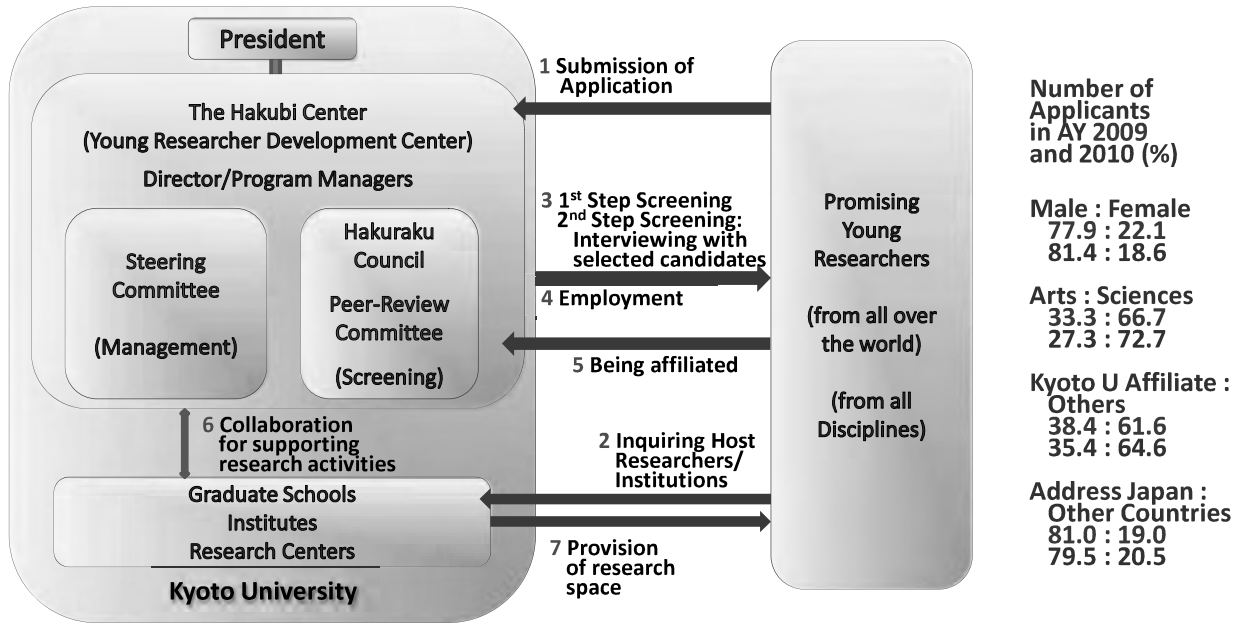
President

The Hakubi Center
(Young Researcher Development Center)
Director/Program Managers

Steering Committee

(Management)

Hakuraku Council
Peer-Review Committee
(Screening)

6 Collaboration for supporting research activities

Graduate Schools
Institutes
Research Centers

Kyoto University

1 Submission of Application

3 1$^{st}$ Step Screening
2$^{nd}$ Step Screening: Interviewing with selected candidates

4 Employment

5 Being affiliated

2 Inquiring Host Researchers/ Institutions

7 Provision of research space

Promising Young Researchers

(from all over the world)

(from all Disciplines)

Number of Applicants in AY 2009 and 2010 (%)

Male : Female
77.9 : 22.1
81.4 : 18.6

Arts : Sciences
33.3 : 66.7
27.3 : 72.7

Kyoto U Affiliate : Others
38.4 : 61.6
35.4 : 64.6

Address Japan : Other Countries
81.0 : 19.0
79.5 : 20.5